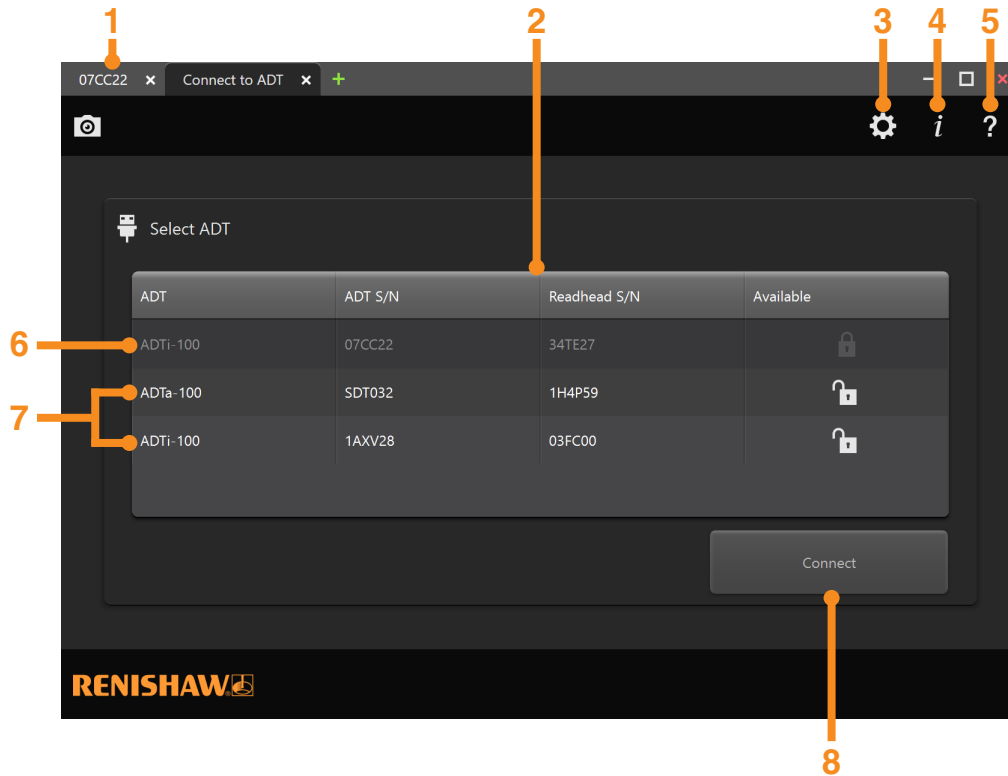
1 2 3 4 5

07CC22 × Connect to ADT × +

?

Select ADT

| ADT | ADT S/N | Readhead S/N | Available |
|---|---|---|---|
| ADTi-100 | 07CC22 | 34TE27 | |
| ADTa-100 | SDT032 | 1H4P59 | |
| ADTi-100 | 1AXV28 | 03FC00 | |

6
7

Connect

RENISHAW

8